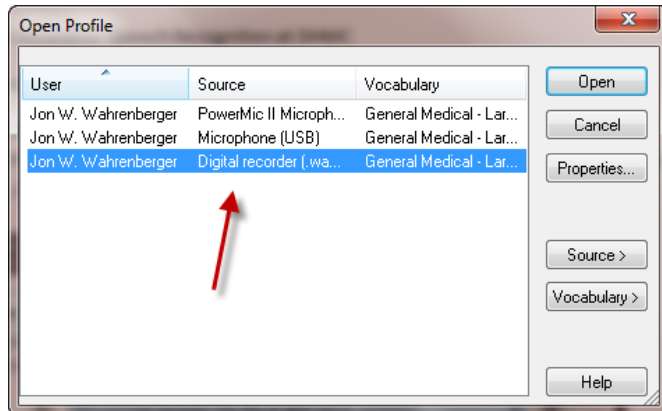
Open Profile

| User | Source | Vocabulary |
|---|---|---|
| Jon W. Wahrenberger | PowerMic II Microph... | General Medical - Lar... |
| Jon W. Wahrenberger | Microphone (USB) | General Medical - Lar... |
| Jon W. Wahrenberger | Digital recorder (.wa... | General Medical - Lar... |

Open
Cancel
Properties...
Source >
Vocabulary >
Help